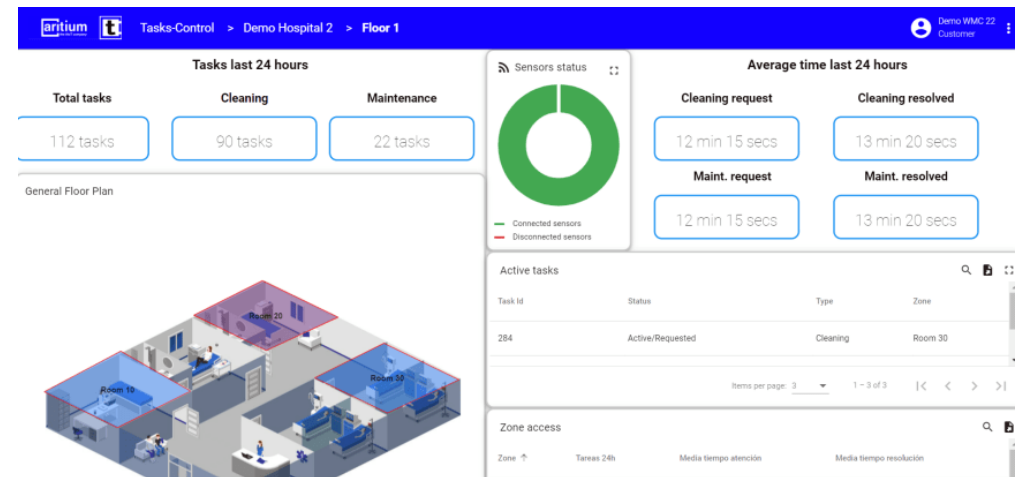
aritium Tasks-Control > Demo Hospital 2 > Floor 1

Demo WMC 22
Customer

Tasks last 24 hours

Total tasks
112 tasks

Cleaning
90 tasks

Maintenance
22 tasks

Sensors status

Connected sensors
Disconnected sensors

Average time last 24 hours

Cleaning request
12 min 15 secs

Cleaning resolved
13 min 20 secs

Maint. request
12 min 15 secs

Maint. resolved
13 min 20 secs

General Floor Plan

Room 20
Room 10
Room 30

Active tasks

| Task Id | Status | Type | Zone |
|---|---|---|---|
| 284 | Active/Requested | Cleaning | Room 30 |

Items per page: 3 1 – 3 of 3

Zone access

| Zone ↑ | Tareas 24h | Media tiempo atención | Media tiempo resolución |
|---|---|---|---|